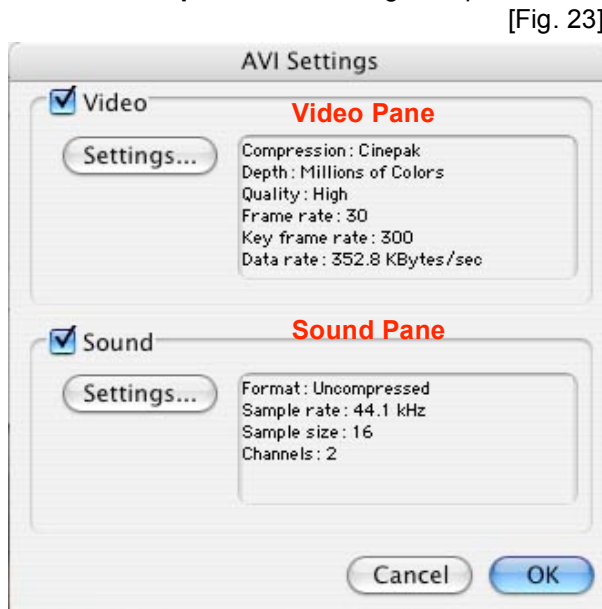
[Fig. 23]

AVI Settings

Video

Video Pane

Settings...

Compression : Cinepak
Depth : Millions of Colors
Quality : High
Frame rate : 30
Key frame rate : 300
Data rate : 352.8 KBytes/sec

Sound

Sound Pane

Settings...

Format : Uncompressed
Sample rate : 44.1 kHz
Sample size : 16
Channels : 2

Cancel

OK